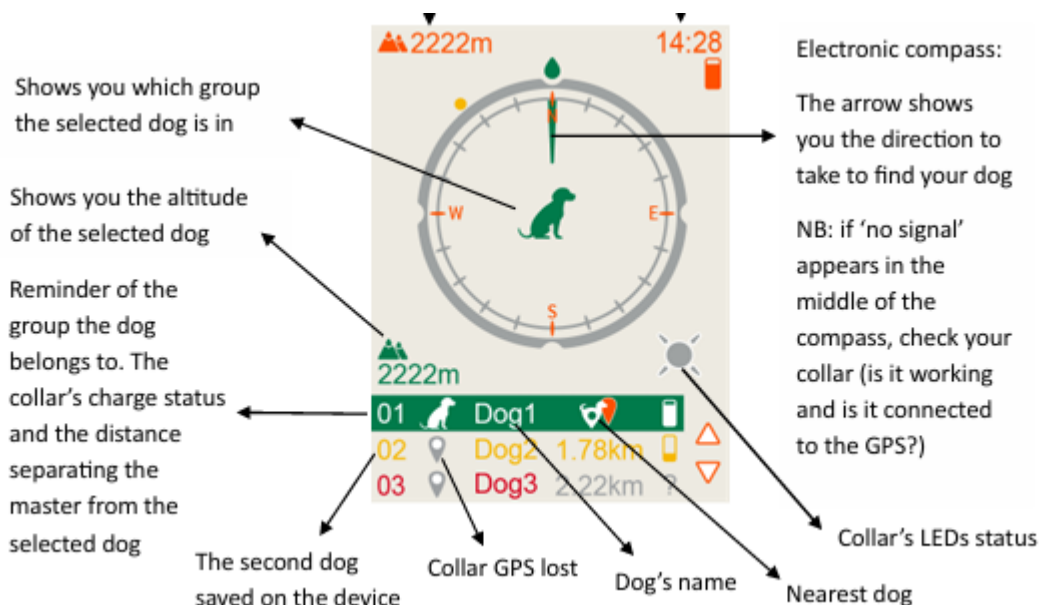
2222m

14:28

Electronic compass:

The arrow shows you the direction to take to find your dog

NB: if 'no signal' appears in the middle of the compass, check your collar (is it working and is it connected to the GPS?)

Shows you which group the selected dog is in

Shows you the altitude of the selected dog

Reminder of the group the dog belongs to. The collar's charge status and the distance separating the master from the selected dog

N

W

E

S

2222m

01 Dog1

02 Dog2 1.78km

03 Dog3 2.22km ?

The second dog saved on the device

Collar GPS lost

Dog's name

Nearest dog

Collar's LEDs status